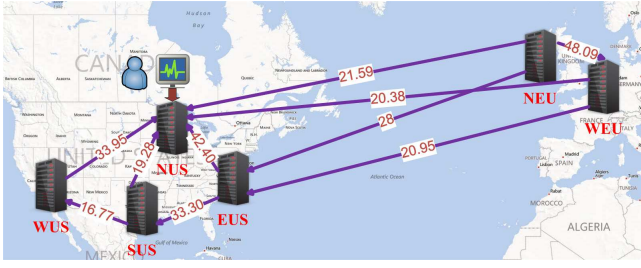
Hudson Bay

CANADA

UNITED

MEXICO

Gulf of Mexico

Atlantic Ocean

Ottawa

KINGDOM

GERMANY

FRANCE

ITALY

SPAIN

MOROCCO

ALGERIA

48.09

21.59

20.38

28

20.95

33.95

19.28

42.40

16.77

33.30

NEU

WEU

NUS

EUS

WUS

SUS